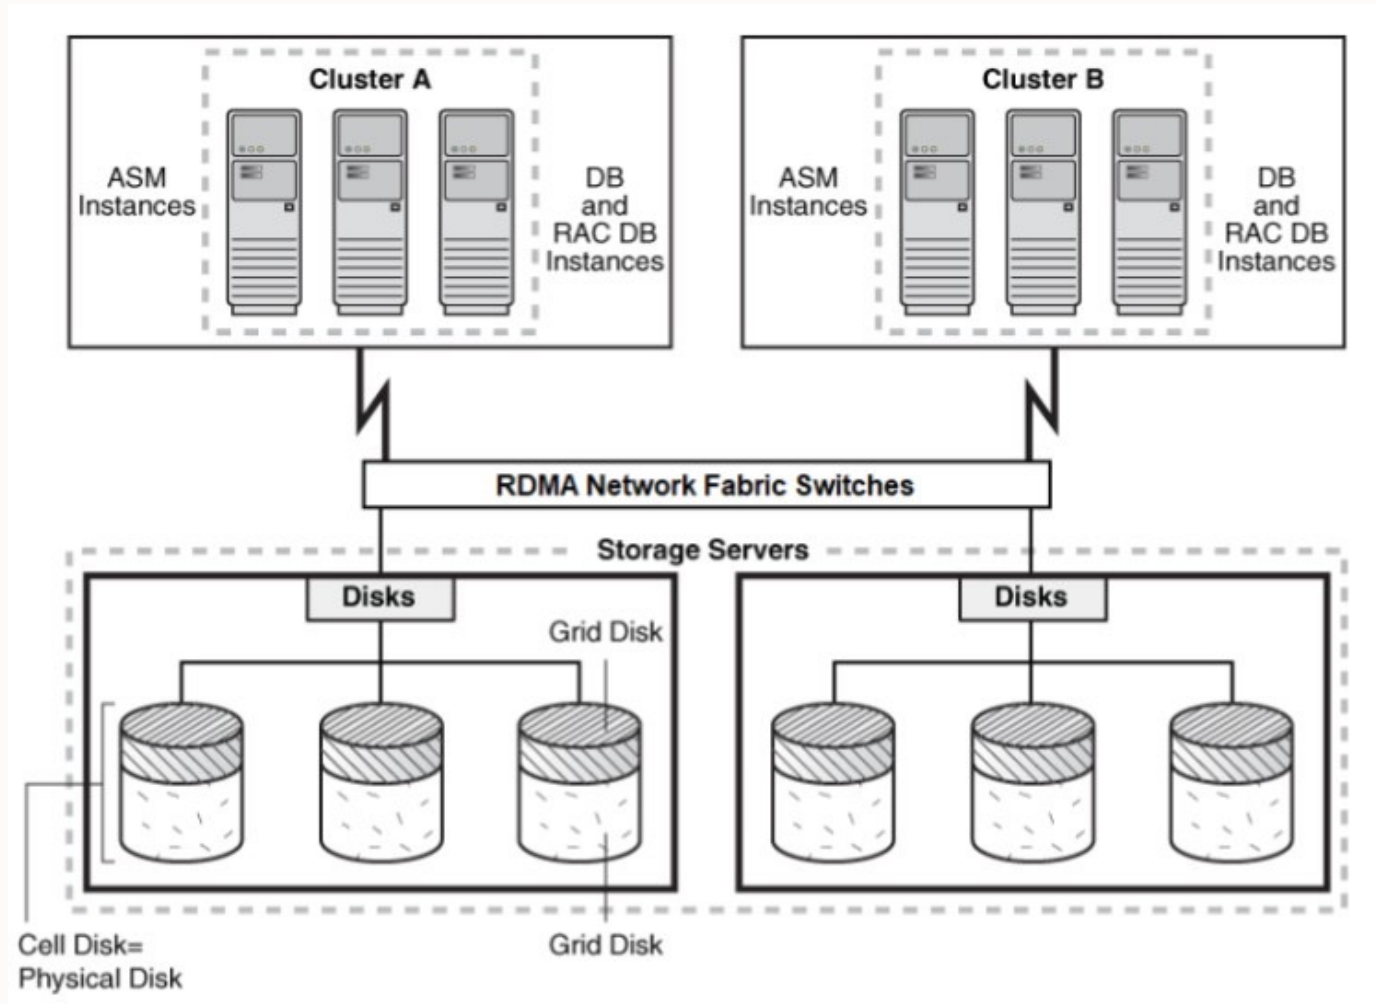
Cluster A

ASM Instances

DB and RAC DB Instances

Cluster B

ASM Instances

DB and RAC DB Instances

RDMA Network Fabric Switches

Storage Servers

Disks

Grid Disk

Disks

Cell Disk= Physical Disk

Grid Disk